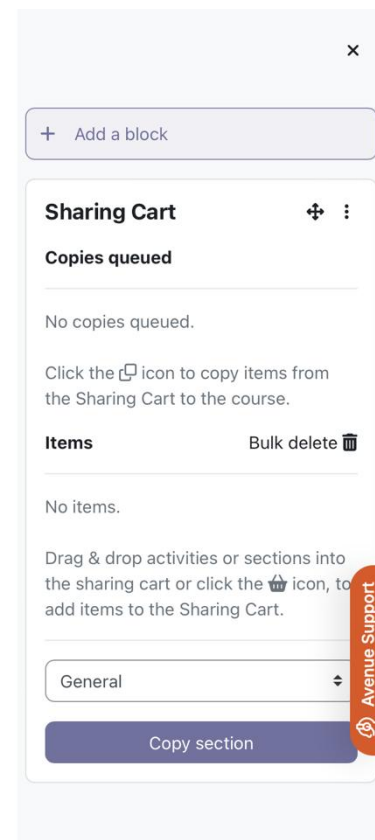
×

+ Add a block

Sharing Cart

Copies queued

No copies queued.

Click the icon to copy items from the Sharing Cart to the course.

Items

Bulk delete

No items.

Drag & drop activities or sections into the sharing cart or click the icon, to add items to the Sharing Cart.

General

Copy section

Avenue Support